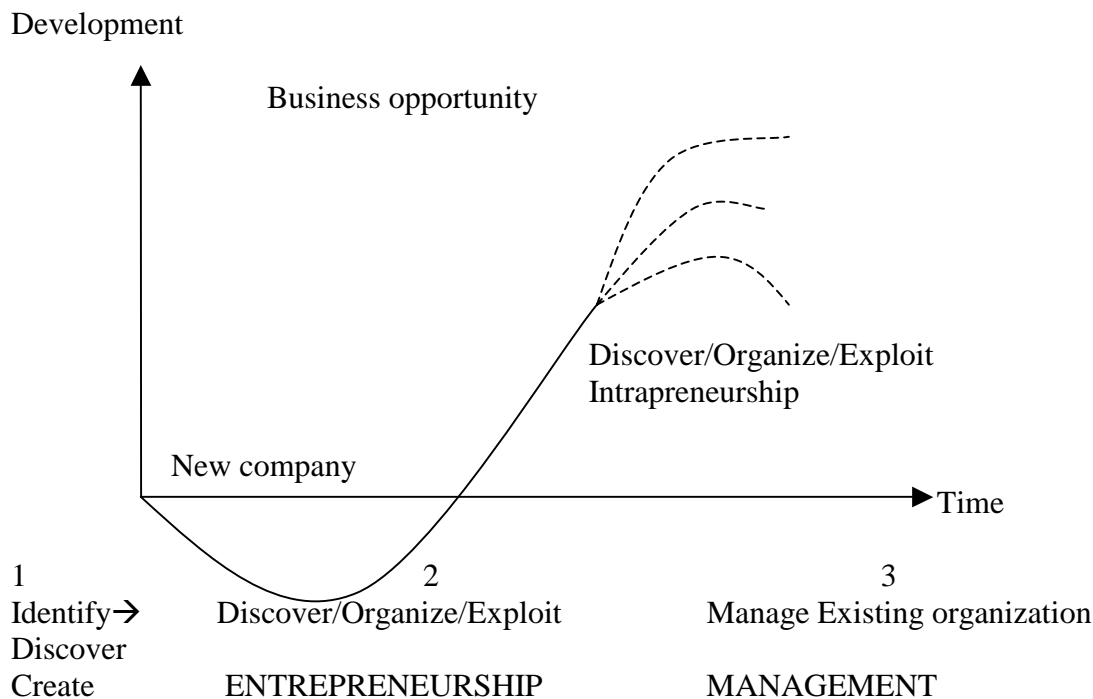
Development

Business opportunity

Discover/Organize/Exploit
Intrapreneurship

New company

Time

1
Identify→
Discover
Create

2
Discover/Organize/Exploit
ENTREPRENEURSHIP

3
Manage Existing organization
MANAGEMENT